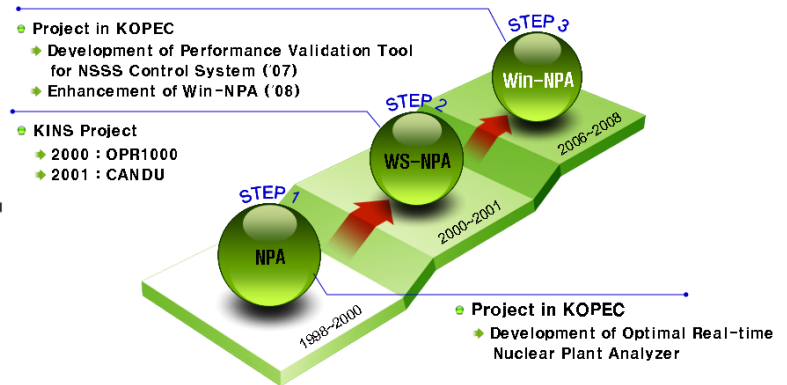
Project in KOPEC

Development of Performance Validation Tool for NSSS Control System ('07)

Enhancement of Win-NPA ('08)

KINS Project

2000 : OPR1000

2001 : CANDU

STEP 3

Win-NPA

2006-2008

STEP 2

WS-NPA

2000-2001

STEP 1

NPA

1998-2000

Project in KOPEC

Development of Optimal Real-time Nuclear Plant Analyzer